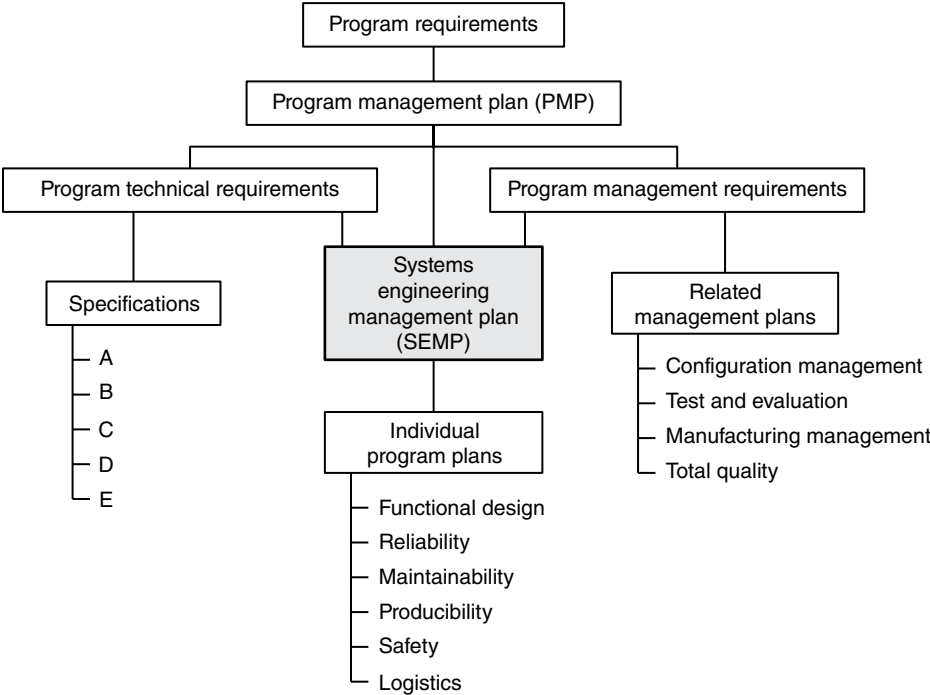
Program requirements

Program management plan (PMP)

Program technical requirements

Program management requirements

Systems engineering management plan (SEMP)

Specifications

A
B
C
D
E

Related management plans

Configuration management
Test and evaluation
Manufacturing management
Total quality

Individual program plans

Functional design
Reliability
Maintainability
Producibility
Safety
Logistics